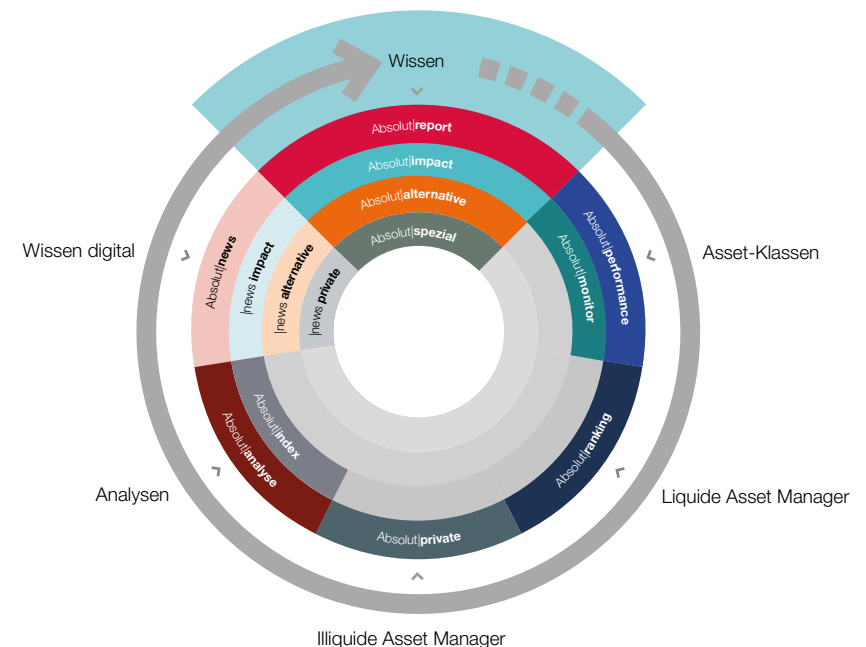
Wissen

Absolut|report
Absolut|impact
Absolut|alternative
Absolut|spezial

Wissen digital

Absolut|news
|news impact
|news alternative
|news private

Asset-Klassen

Absolut|performance
Absolut|monitor

Absolut|index
Absolut|analyse

Analysen

Absolut|ranking

Liquide Asset Manager

Absolut|private

Illiquide Asset Manager